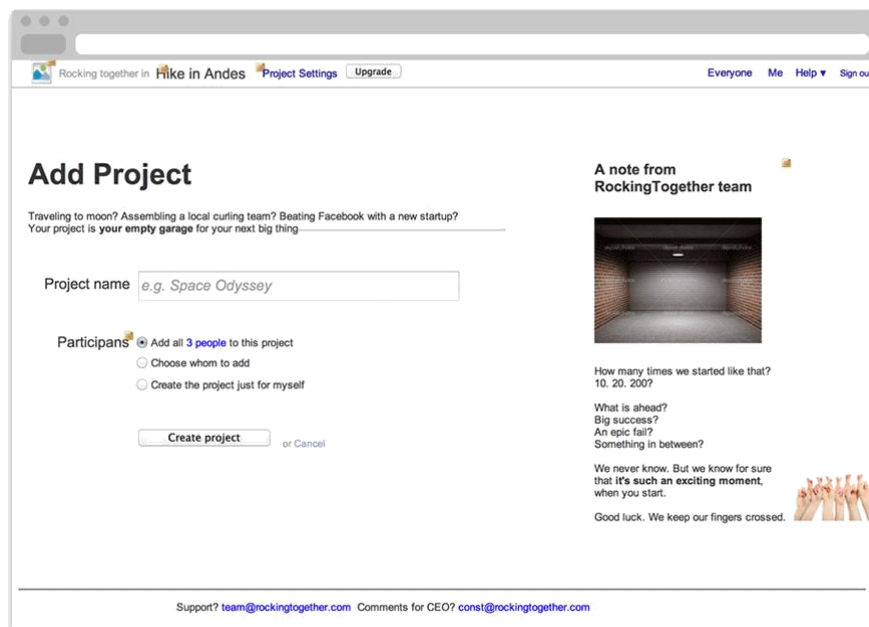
Rocking together in Hike in Andes Project Settings Upgrade

Everyone Me Help ▾ Sign ou

Add Project

Traveling to moon? Assembling a local curling team? Beating Facebook with a new startup? Your project is **your empty garage** for your next big thing

Project name e.g. Space Odyssey

Participans Add all 3 people to this project

Choose whom to add

Create the project just for myself

Create project or Cancel

A note from RockingTogether team

How many times we started like that? 10. 20. 200?

What is ahead?
Big success?
An epic fail?
Something in between?

We never know. But we know for sure that **it's such an exciting moment**, when you start.

Good luck. We keep our fingers crossed.

Support? team@rockingtogether.com Comments for CEO? const@rockingtogether.com